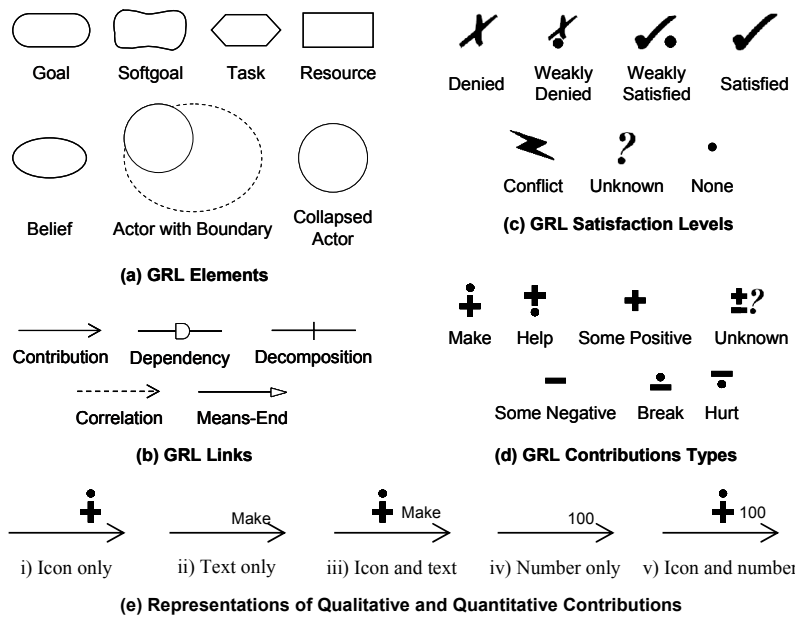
Goal Softgoal Task Resource

Belief Actor with Boundary Collapsed Actor

(a) GRL Elements

Contribution Dependency Decomposition

Correlation Means-End

(b) GRL Links

Denied Weakly Denied Weakly Satisfied Satisfied

?

Conflict Unknown None

(c) GRL Satisfaction Levels

±?

Make Help Some Positive Unknown

Some Negative Break Hurt

(d) GRL Contributions Types

Make

Make

100

100

i) Icon only ii) Text only iii) Icon and text iv) Number only v) Icon and number

(e) Representations of Qualitative and Quantitative Contributions